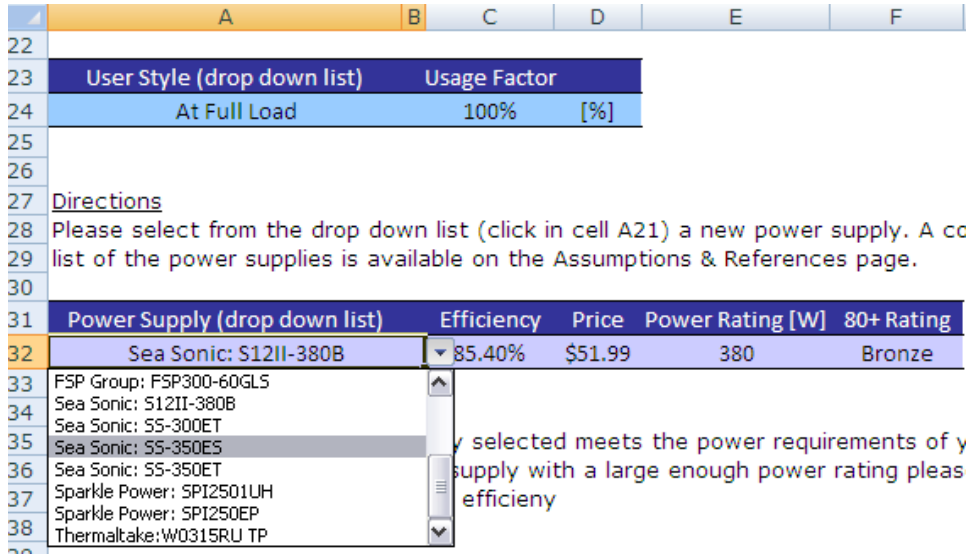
| | A | B | C | D | E | F |
|---|---|---|---|---|---|---|
| 22 | | | | | | |
| 23 | User Style (drop down list) | | Usage Factor | | | |
| 24 | At Full Load | | 100% | [%] | | |
| 25 | | | | | | |
| 26 | | | | | | |
| 27 | Directions | | | | | |
| 28 | Please select from the drop down list (click in cell A21) a new power supply. A co | | | | | |
| 29 | list of the power supplies is available on the Assumptions & References page. | | | | | |
| 30 | | | | | | |
| 31 | Power Supply (drop down list) | | Efficiency | Price | Power Rating [W] | 80+ Rating |
| 32 | Sea Sonic: S12II-380B | | 85.40% | $51.99 | 380 | Bronze |

FSP Group: FSP300-60GLS
Sea Sonic: S12II-380B
Sea Sonic: SS-300ET
Sea Sonic: SS-350ES
Sea Sonic: SS-350ET
Sparkle Power: SPI2501UH
Sparkle Power: SPI250EP
Thermaltake:W0315RU TP

33
34
35 y selected meets the power requirements of y
36 supply with a large enough power rating pleas
37 efficieny
38